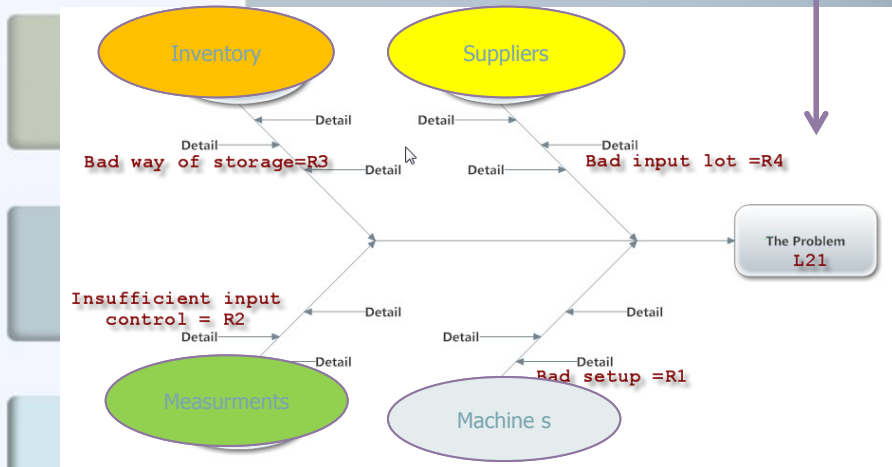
Inventory

Suppliers

Detail

Detail

Detail

Detail

Bad way of storage=R3

Detail

Detail

Bad input lot =R4

The Problem
L21

Insufficient input control = R2

Detail

Detail

Detail

Detail

Detail

Detail

Bad setup =R1

Measurments

Machine s